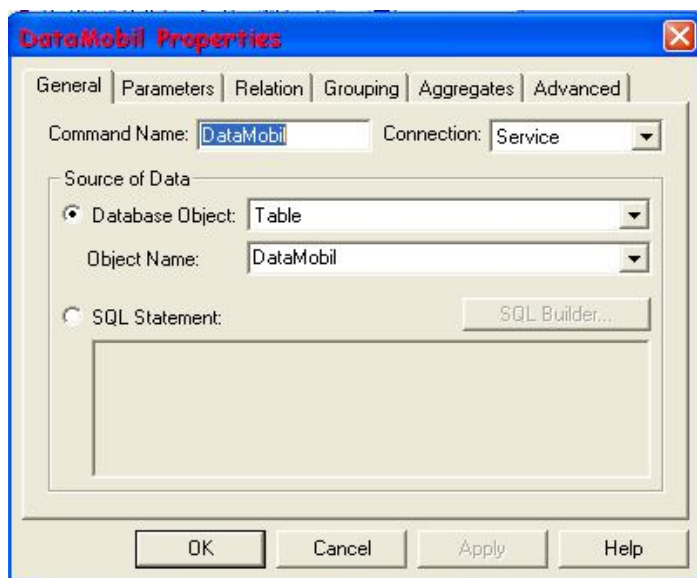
DataMobil Properties

General | Parameters | Relation | Grouping | Aggregates | Advanced

Command Name: DataMobil

Connection: Service

Source of Data

Database Object: Table

Object Name: DataMobil

SQL Statement:

SQL Builder...

OK

Cancel

Apply

Help